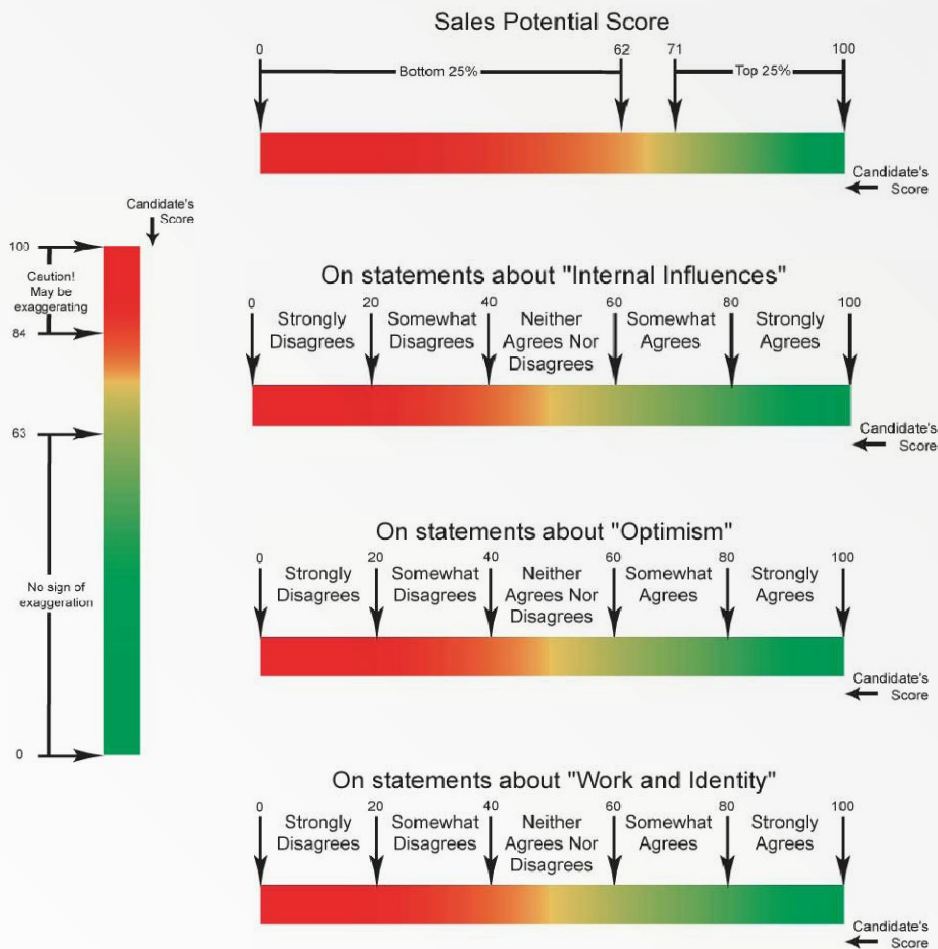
Candidate's Score

100

Caution! May be exaggerating

84

63

No sign of exaggeration

0

Sales Potential Score

0 62 71 100

Bottom 25%

Top 25%

Candidate's Score

On statements about "Internal Influences"

0 20 40 60 80 100

Strongly Disagrees | Somewhat Disagrees | Neither Agrees Nor Disagrees | Somewhat Agrees | Strongly Agrees

Candidate's Score

On statements about "Optimism"

0 20 40 60 80 100

Strongly Disagrees | Somewhat Disagrees | Neither Agrees Nor Disagrees | Somewhat Agrees | Strongly Agrees

Candidate's Score

On statements about "Work and Identity"

0 20 40 60 80 100

Strongly Disagrees | Somewhat Disagrees | Neither Agrees Nor Disagrees | Somewhat Agrees | Strongly Agrees

Candidate's Score